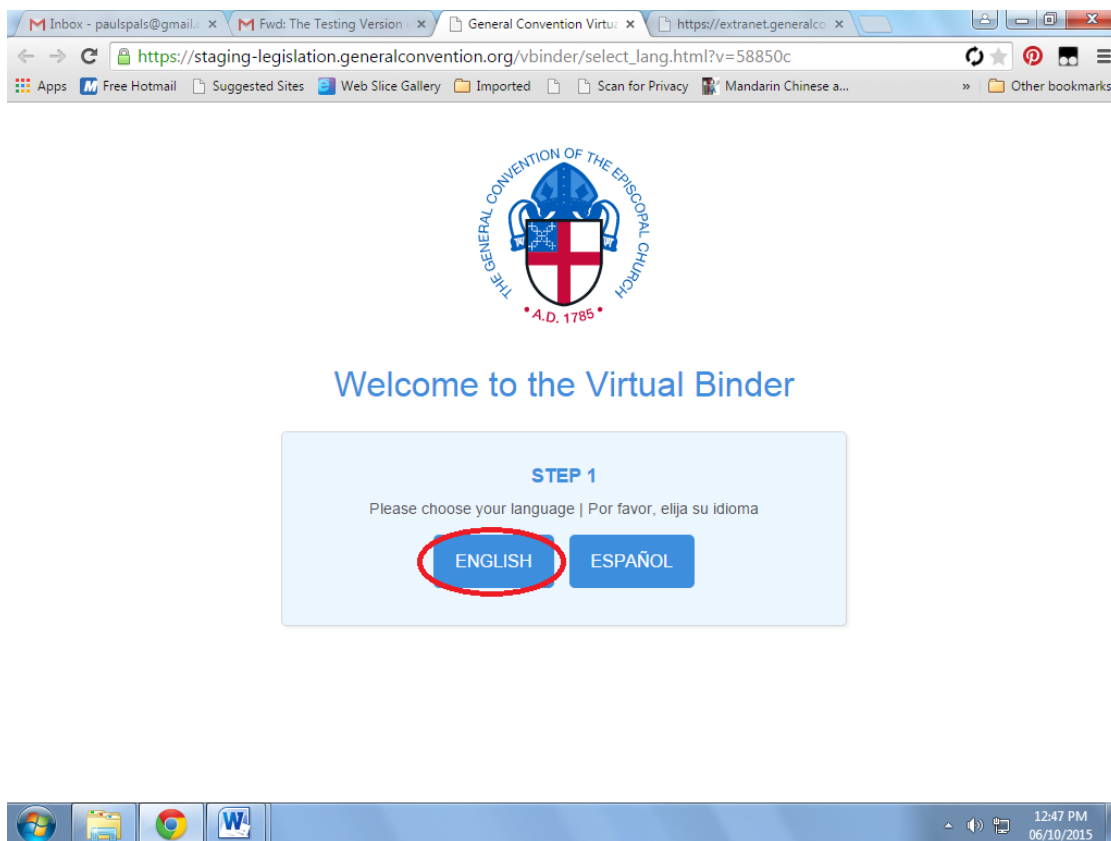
Inbox - paulspals@gmail. × Fwd: The Testing Version × General Convention Virtu × https://extranet.generalco ×

https://staging-legislation.generalconvention.org/vbinder/select_lang.html?v=58850c

Apps Free Hotmail Suggested Sites Web Slice Gallery Imported Scan for Privacy Mandarin Chinese a... » Other bookmarks

THE GENERAL CONVENTION OF THE EPISCOPAL CHURCH
A.D. 1785

Welcome to the Virtual Binder

STEP 1

Please choose your language | Por favor, elija su idioma

ENGLISH ESPAÑOL

12:47 PM
06/10/2015